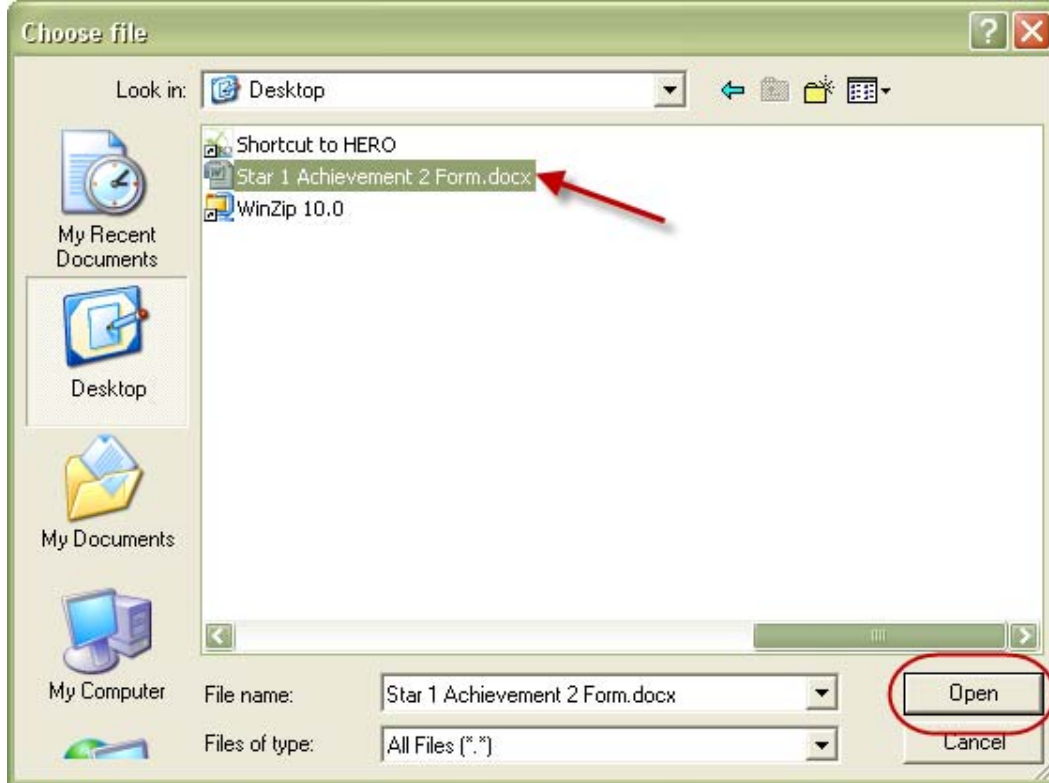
Choose file

Look in: Desktop

Shortcut to HERO
Star 1 Achievement 2 Form.docx
WinZip 10.0

My Recent Documents

Desktop

My Documents

My Computer

File name: Star 1 Achievement 2 Form.docx

Files of type: All Files (*.*)

Open

Cancel